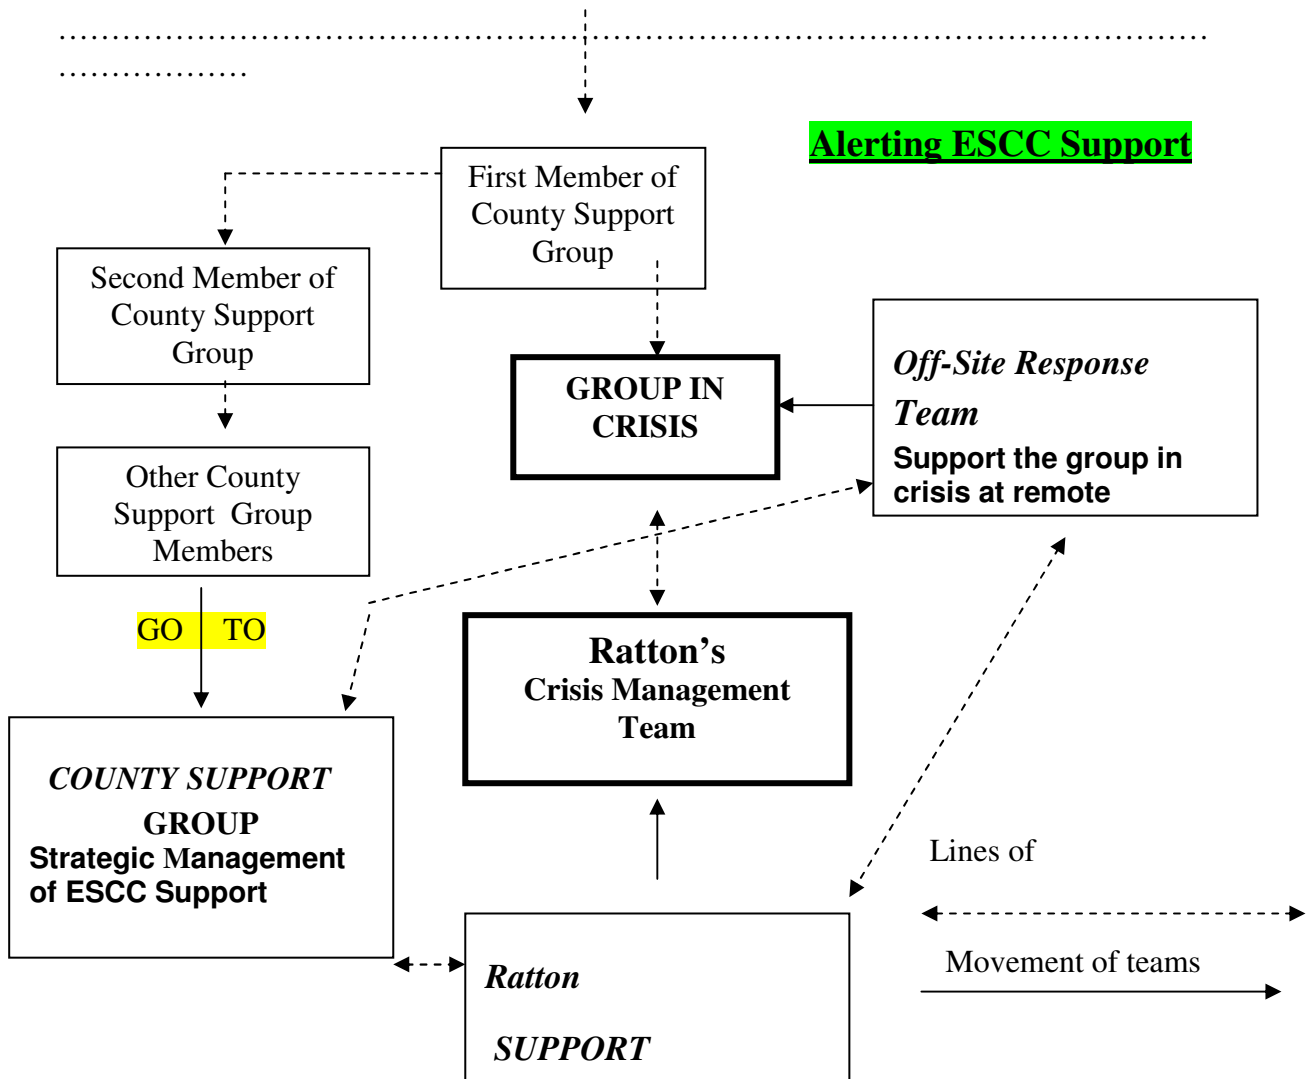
……………………………………………………………………………………………………
………………

Alerting ESCC Support

First Member of County Support Group

Second Member of County Support Group

GROUP IN CRISIS

Off-Site Response Team
Support the group in crisis at remote

Other County Support Group Members

GO TO

Ratton's
Crisis Management Team

COUNTY SUPPORT GROUP
Strategic Management of ESCC Support

Lines of

Movement of teams

Ratton

SUPPORT